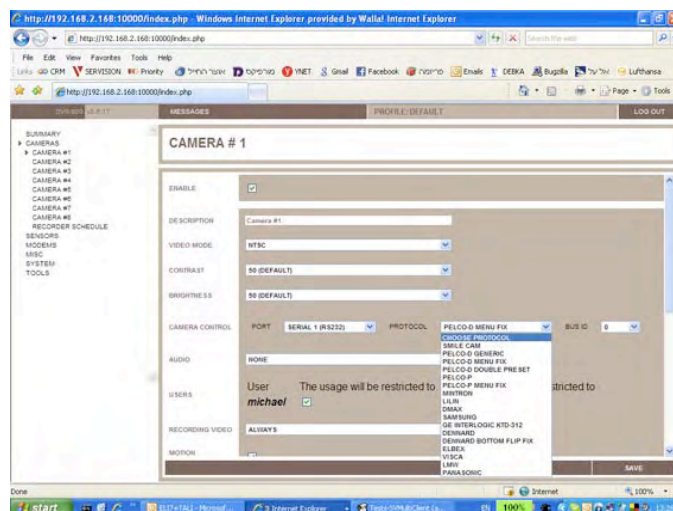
http://192.168.2.168:10000/index.php - Windows Internet Explorer provided by Wallal Internet Explorer

http://192.168.2.168:10000/index.php

Search the web

File Edit View Favorites Tools Help

Links CRM SERVISION Priority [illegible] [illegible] YNET Gmail Facebook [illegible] Emails DEBKA Bugzilla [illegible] Lufthansa

http://192.168.2.168:10000/index.php

Page Tools

DVR-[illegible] v6.0.17 MESSAGES PROFILE: DEFAULT LOG OUT

SUMMARY
CAMERAS
CAMERA #1
CAMERA #2
CAMERA #3
CAMERA #4
CAMERA #5
CAMERA #6
CAMERA #7
CAMERA #8
RECORDER SCHEDULE
SENSORS
MODEMS
MISC
SYSTEM
TOOLS

CAMERA # 1

ENABLE

DESCRIPTION Camera #1

VIDEO MODE NTSC

CONTRAST 50 (DEFAULT)

BRIGHTNESS 50 (DEFAULT)

CAMERA CONTROL PORT SERIAL 1 (RS232) PROTOCOL PELCO-D MENU FIX BUS ID 0

AUDIO NONE

USERS User The usage will be restricted to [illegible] restricted to michael

RECORDING VIDEO ALWAYS

MOTION

CHOOSE PROTOCOL
SMILE CAM
PELCO-D GENERIC
PELCO-D MENU FIX
PELCO-D DOUBLE PRESET
PELCO-P
PELCO-P MENU FIX
MINTRON
LILIN
DMAX
SAMSUNG
GE INTERLOGIC KTD-312
DENNARD
DENNARD BOTTOM FLIP FIX
ELBEX
VISCA
LMW
PANASONIC

SAVE

Done Internet 100%

start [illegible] 3 Internet Explorer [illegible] 100%